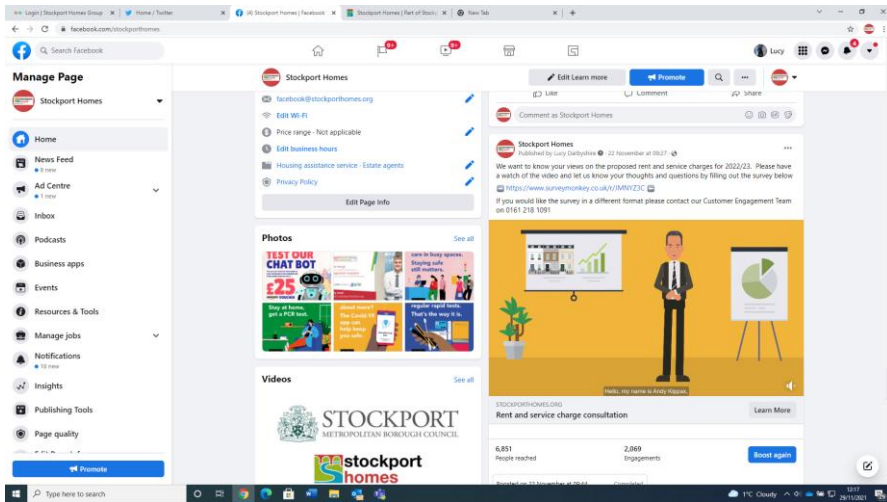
Login | Stockport Homes Group × | Home / Twitter × | (4) Stockport Homes | Facebook × | Stockport Homes | Part of Stock × | New Tab × | +

facebook.com/stockporthomes

Search Facebook

Lucy

Manage Page

Stockport Homes

Home

News Feed
8 new

Ad Centre
1 new

Inbox

Podcasts

Business apps

Events

Resources & Tools

Manage jobs

Notifications
10 new

Insights

Publishing Tools

Page quality

Promote

Stockport Homes

Edit Learn more

Promote

facebook@stockporthomes.org

Edit Wi-Fi

Price range · Not applicable

Edit business hours

Housing assistance service · Estate agents

Privacy Policy

Edit Page Info

Photos

See all

TEST OUR CHAT BOT

£25

Stay at home, get a PCR test.

The Covid-19 app can help keep you safe.

Staying safe still matters.

regular rapid tests. That's the way it is.

Videos

See all

STOCKPORT
METROPOLITAN BOROUGH COUNCIL

stockport homes

Like

Comment

Share

Comment as Stockport Homes

Stockport Homes
Published by Lucy Darbyshire · 22 November at 09:27

We want to know your views on the proposed rent and service charges for 2022/23. Please have a watch of the video and let us know your thoughts and questions by filling out the survey below
https://www.surveymonkey.co.uk/r/MNYZ3C
If you would like the survey in a different format please contact our Customer Engagement Team on 0161 218 1091

Hello, my name is Andy Kippax.

STOCKPORTHOMES.ORG
Rent and service charge consultation

Learn More

6,851
People reached

2,069
Engagements

Boost again

Type here to search

1°C Cloudy

12:17
29/11/2021